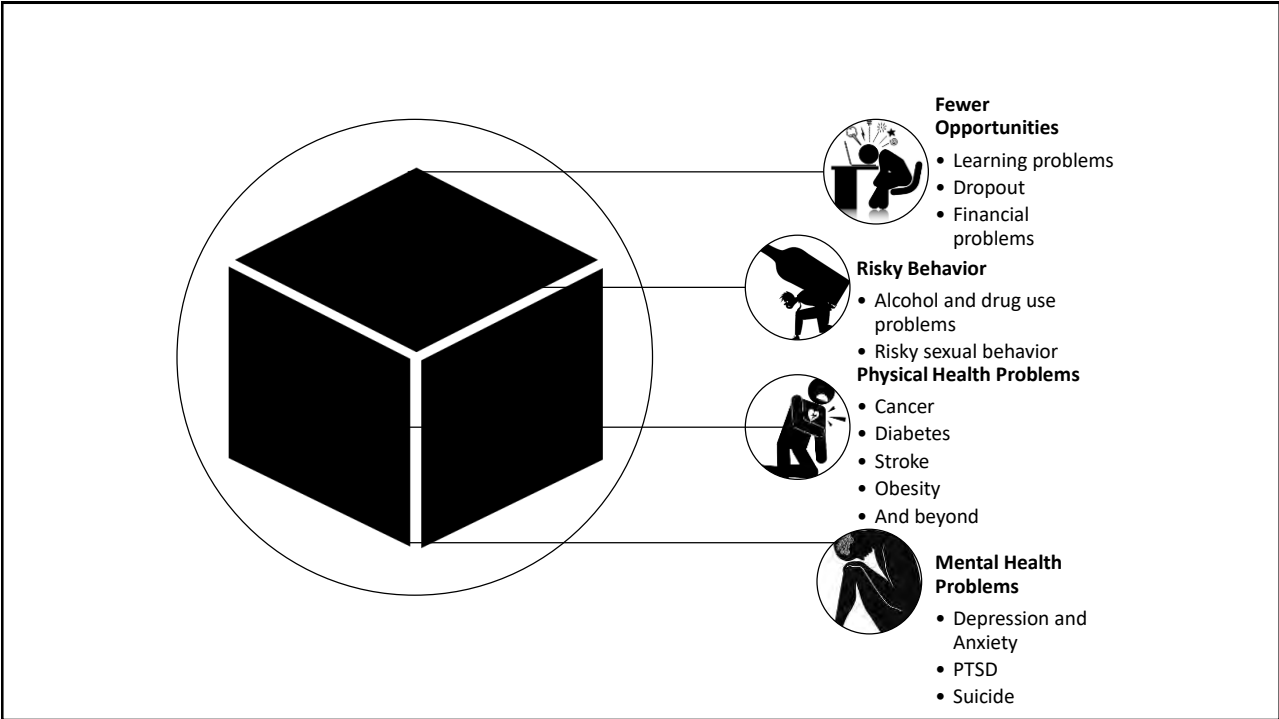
**Fewer Opportunities**
- Learning problems
- Dropout
- Financial problems

**Risky Behavior**
- Alcohol and drug use problems
- Risky sexual behavior

**Physical Health Problems**
- Cancer
- Diabetes
- Stroke
- Obesity
- And beyond

**Mental Health Problems**
- Depression and Anxiety
- PTSD
- Suicide